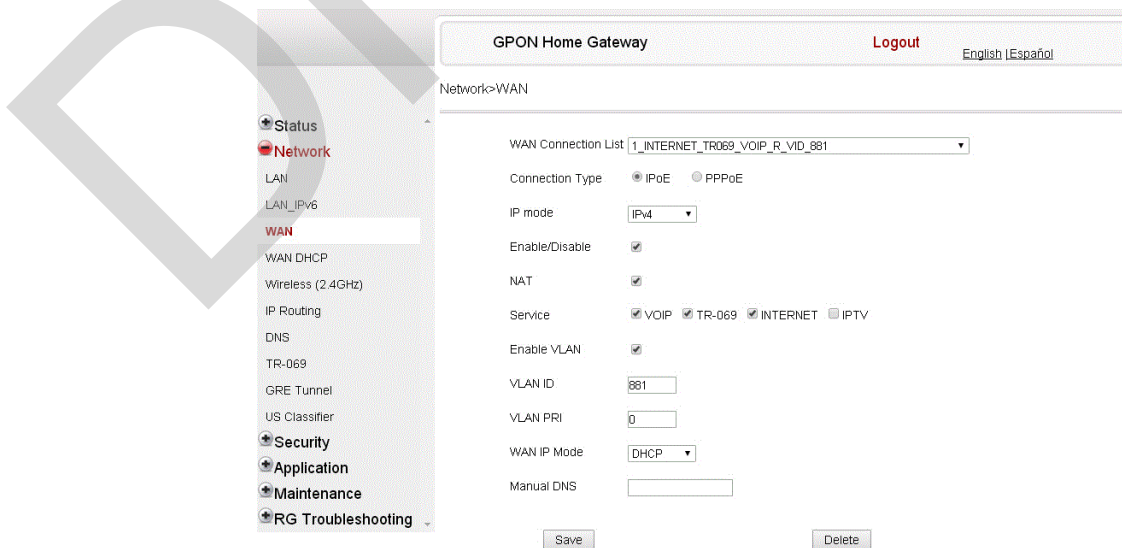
GPON Home Gateway

Logout

English |Español

Network>WAN

Status
Network
LAN
LAN_IPv6
WAN
WAN DHCP
Wireless (2.4GHz)
IP Routing
DNS
TR-069
GRE Tunnel
US Classifier
Security
Application
Maintenance
RG Troubleshooting

WAN Connection List 1_INTERNET_TR069_VOIP_R_VID_881

Connection Type IPoE PPPoE

IP mode IPv4

Enable/Disable

NAT

Service VOIP TR-069 INTERNET IPTV

Enable VLAN

VLAN ID 881

VLAN PRI 0

WAN IP Mode DHCP

Manual DNS

Save

Delete